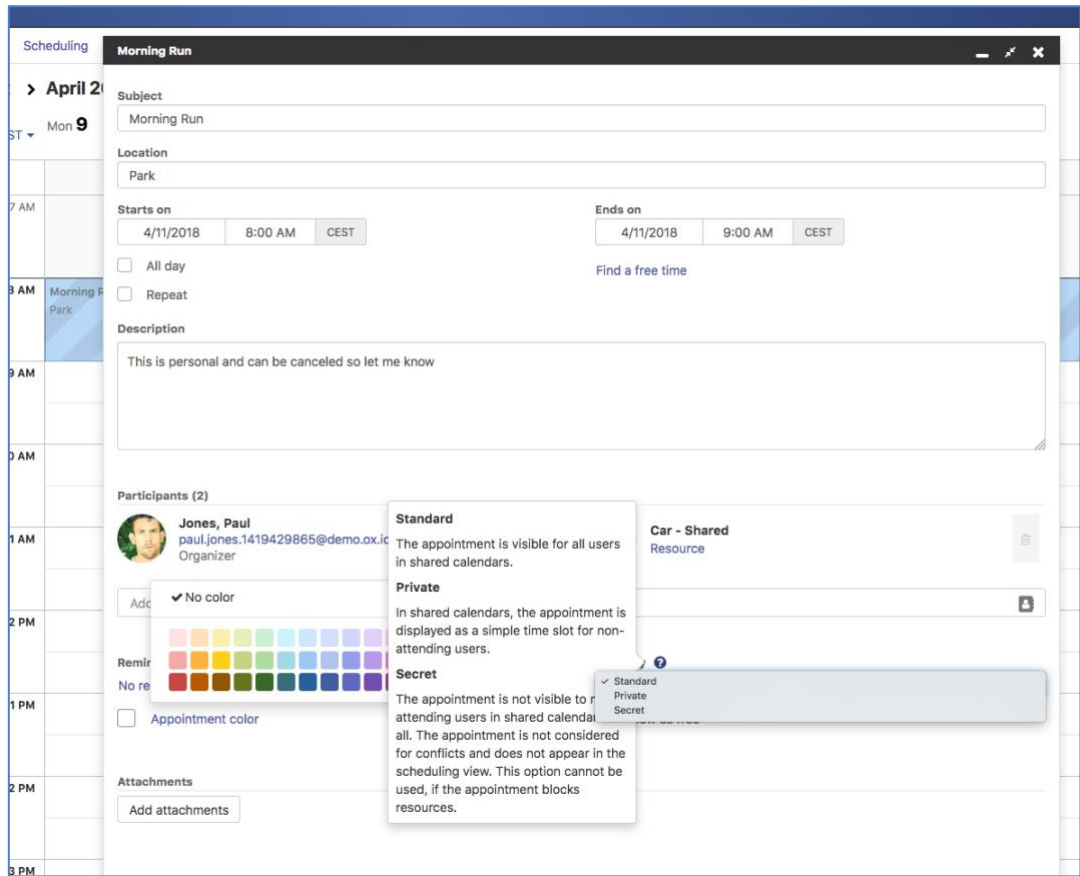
Scheduling

> April 2

ST ▾ Mon 9

7 AM

8 AM Morning R Park

9 AM

0 AM

1 AM

2 PM

1 PM

2 PM

3 PM

Morning Run

Subject
Morning Run

Location
Park

Starts on
4/11/2018 8:00 AM CEST

Ends on
4/11/2018 9:00 AM CEST

All day

Repeat

Find a free time

Description
This is personal and can be canceled so let me know

Participants (2)

Jones, Paul
paul.jones.1419429865@demo.ox.ic
Organizer

Car - Shared
Resource

Add

✔ No color

Remi

No re

Appointment color

Standard

The appointment is visible for all users in shared calendars.

Private

In shared calendars, the appointment is displayed as a simple time slot for non-attending users.

Secret

The appointment is not visible to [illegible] attending users in shared calendar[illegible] all. The appointment is not considered for conflicts and does not appear in the scheduling view. This option cannot be used, if the appointment blocks resources.

✓ Standard
Private
Secret

Attachments

Add attachments